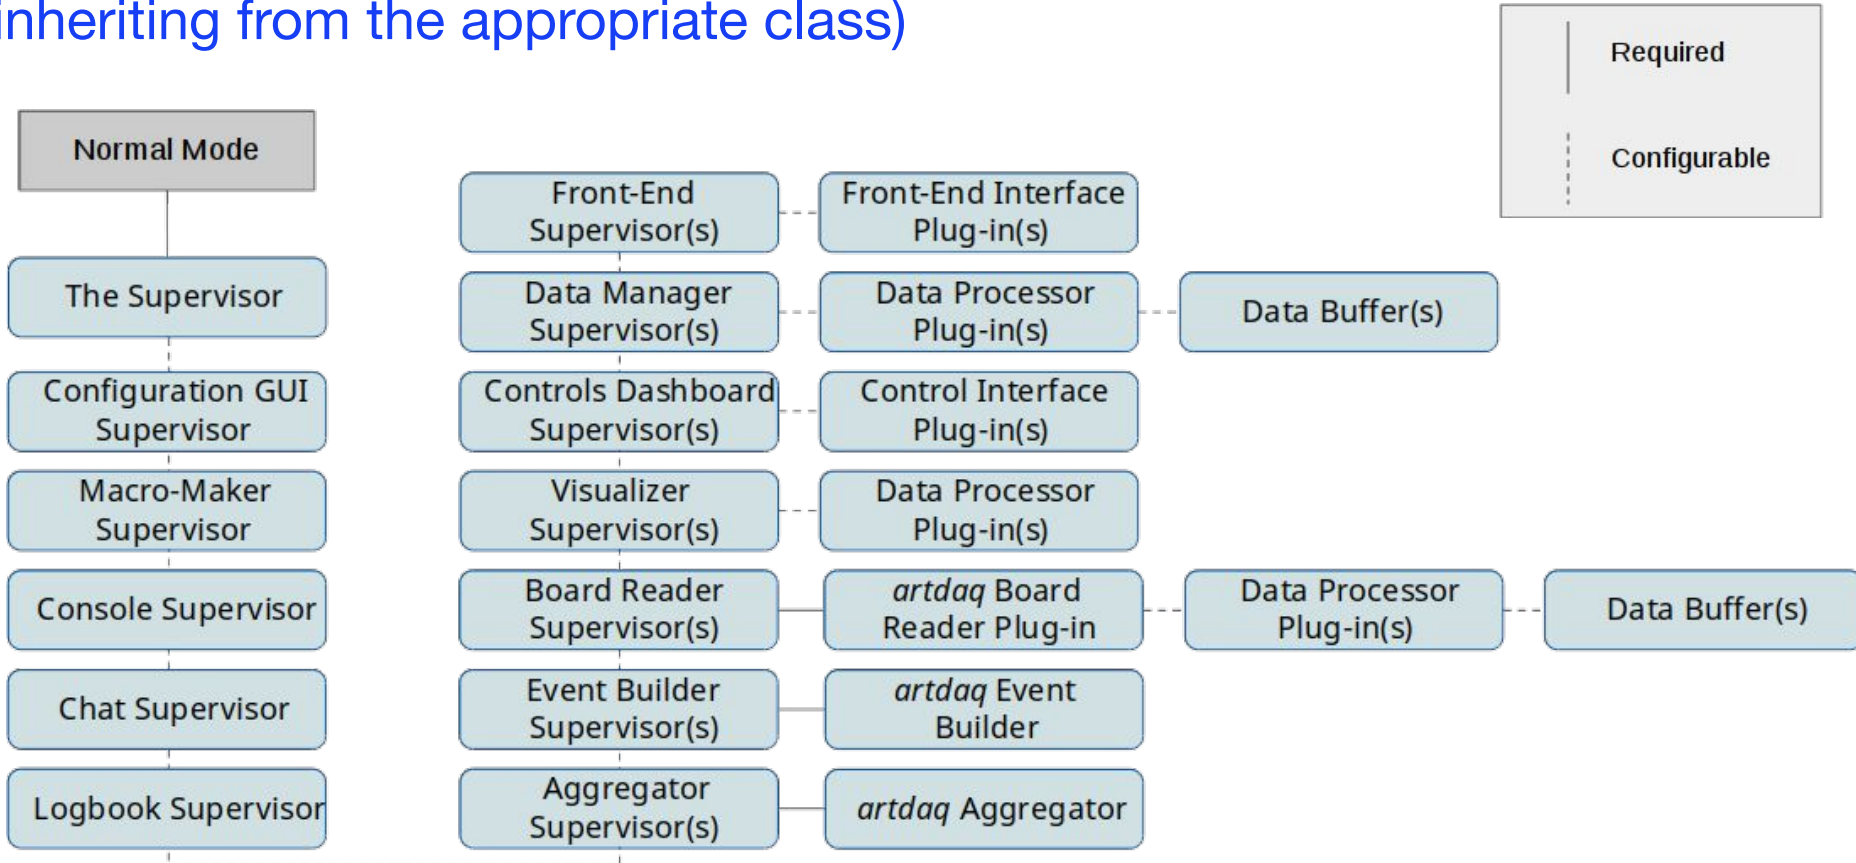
inheriting from the appropriate class)

Required

Configurable

Normal Mode

The Supervisor

Configuration GUI Supervisor

Macro-Maker Supervisor

Console Supervisor

Chat Supervisor

Logbook Supervisor

Front-End Supervisor(s)

Front-End Interface Plug-in(s)

Data Manager Supervisor(s)

Data Processor Plug-in(s)

Data Buffer(s)

Controls Dashboard Supervisor(s)

Control Interface Plug-in(s)

Visualizer Supervisor(s)

Data Processor Plug-in(s)

Board Reader Supervisor(s)

*artdaq* Board Reader Plug-in

Data Processor Plug-in(s)

Data Buffer(s)

Event Builder Supervisor(s)

*artdaq* Event Builder

Aggregator Supervisor(s)

*artdaq* Aggregator